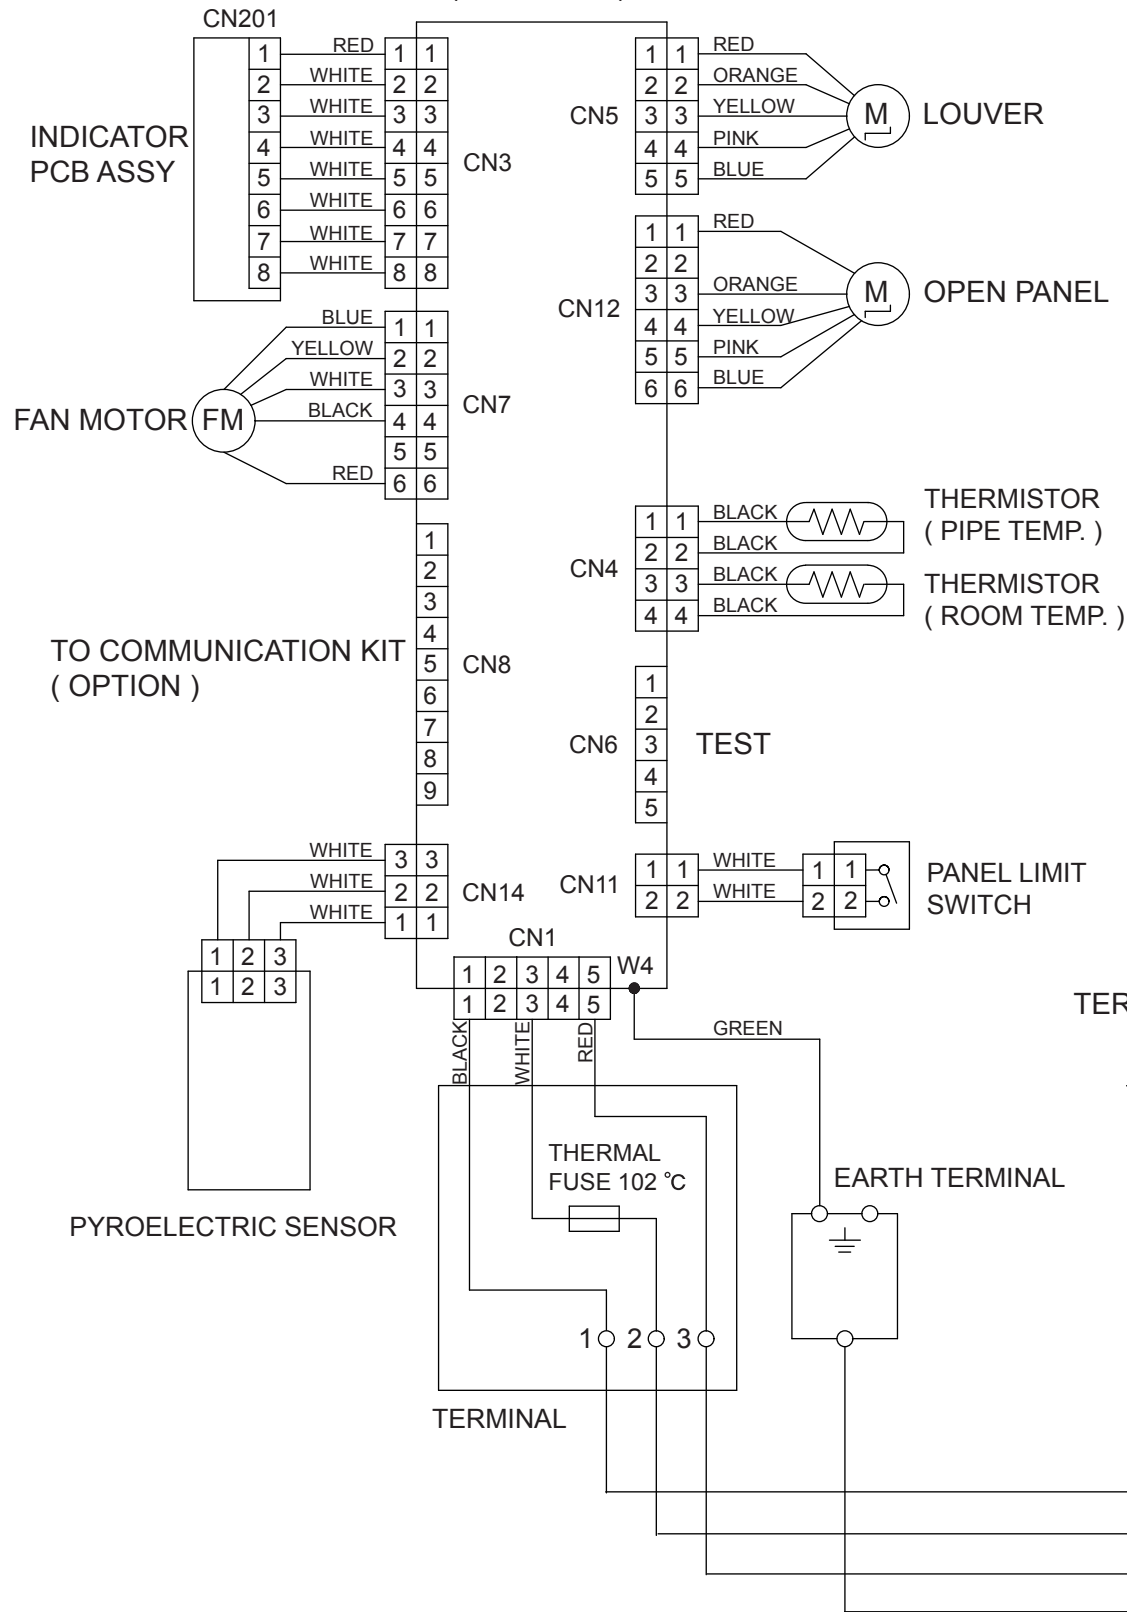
CN201

INDICATOR PCB ASSY

1 2 3 4 5 6 7 8

RED
WHITE
WHITE
WHITE
WHITE
WHITE
WHITE
WHITE

1 1
2 2
3 3
4 4
5 5
6 6
7 7
8 8

CN3

CN5

1 1
2 2
3 3
4 4
5 5

RED
ORANGE
YELLOW
PINK
BLUE

M

LOUVER

CN12

1 1
2 2
3 3
4 4
5 5
6 6

RED
ORANGE
YELLOW
PINK
BLUE

M

OPEN PANEL

FAN MOTOR FM

BLUE
YELLOW
WHITE
BLACK
RED

1 1
2 2
3 3
4 4
5 5
6 6

CN7

CN4

1 1
2 2
3 3
4 4

BLACK
BLACK
BLACK
BLACK

THERMISTOR ( PIPE TEMP. )

THERMISTOR ( ROOM TEMP. )

TO COMMUNICATION KIT ( OPTION )

1 2 3 4 5 6 7 8 9

CN8

CN6

1 2 3 4 5

TEST

WHITE
WHITE
WHITE

3 3
2 2
1 1

CN14

CN11

1 1
2 2

WHITE
WHITE

1 1
2 2

PANEL LIMIT SWITCH

1 2 3
1 2 3

CN1

1 2 3 4 5
1 2 3 4 5

W4

BLACK
WHITE
RED

GREEN

TER

THERMAL FUSE 102 ℃

EARTH TERMINAL

PYROELECTRIC SENSOR

1 2 3

TERMINAL